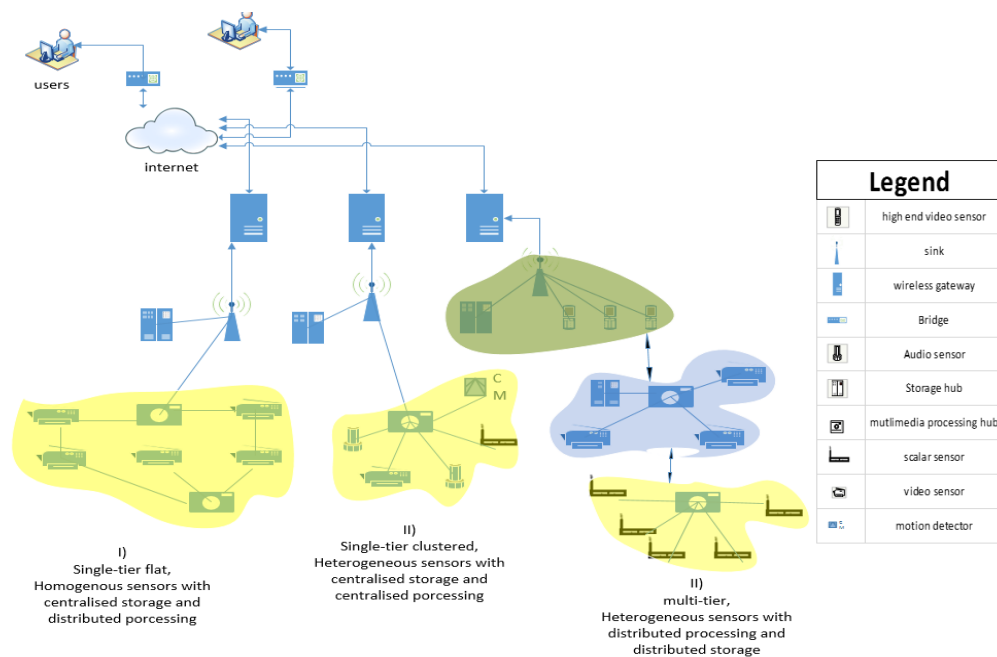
users

internet

C
M

I)
Single-tier flat,
Homogenous sensors with
centralised storage and
distributed porcessing

II)
Single-tier clustered,
Heterogeneous sensors with
centralised storage and
centralised porcessing

II)
multi-tier,
Heterogeneous sensors with
distributed processing and
distributed storage

Legend

| | |
|---|---|
| | high end video sensor |
| | sink |
| | wireless gateway |
| | Bridge |
| | Audio sensor |
| | Storage hub |
| | mutlimedia processing hub |
| | scalar sensor |
| | video sensor |
| | motion detector |